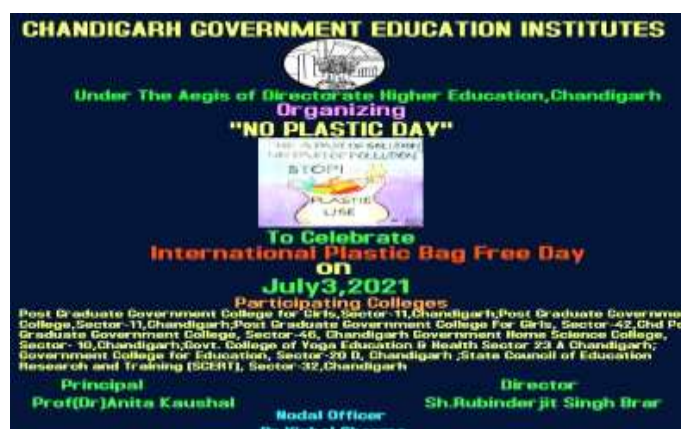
CHANDIGARH GOVERNMENT EDUCATION INSTITUTES

Under The Aegis of Directorate Higher Education,Chandigarh
Organizing
"NO PLASTIC DAY"

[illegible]
STOP!
PLASTIC USE

To Celebrate
International Plastic Bag Free Day
on
July3,2021

Participating Colleges
Post Graduate Government College for Girls,Sector-11,Chandigarh;Post Graduate Government College,Sector-11,Chandigarh;Post Graduate Government College For Girls, Sector-42,Chd Post Graduate Government College, Sector-46, Chandigarh Government Home Science College, Sector- 10,Chandigarh;Govt. College of Yoga Education & Health Sector 23 A Chandigarh; Government College for Education, Sector-20 D, Chandigarh ;State Council of Education Research and Training (SCERT), Sector-32,Chandigarh

Principal
Prof(Dr)Anita Kaushal

Director
Sh.Rubinderjit Singh Brar

Nodal Officer
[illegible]